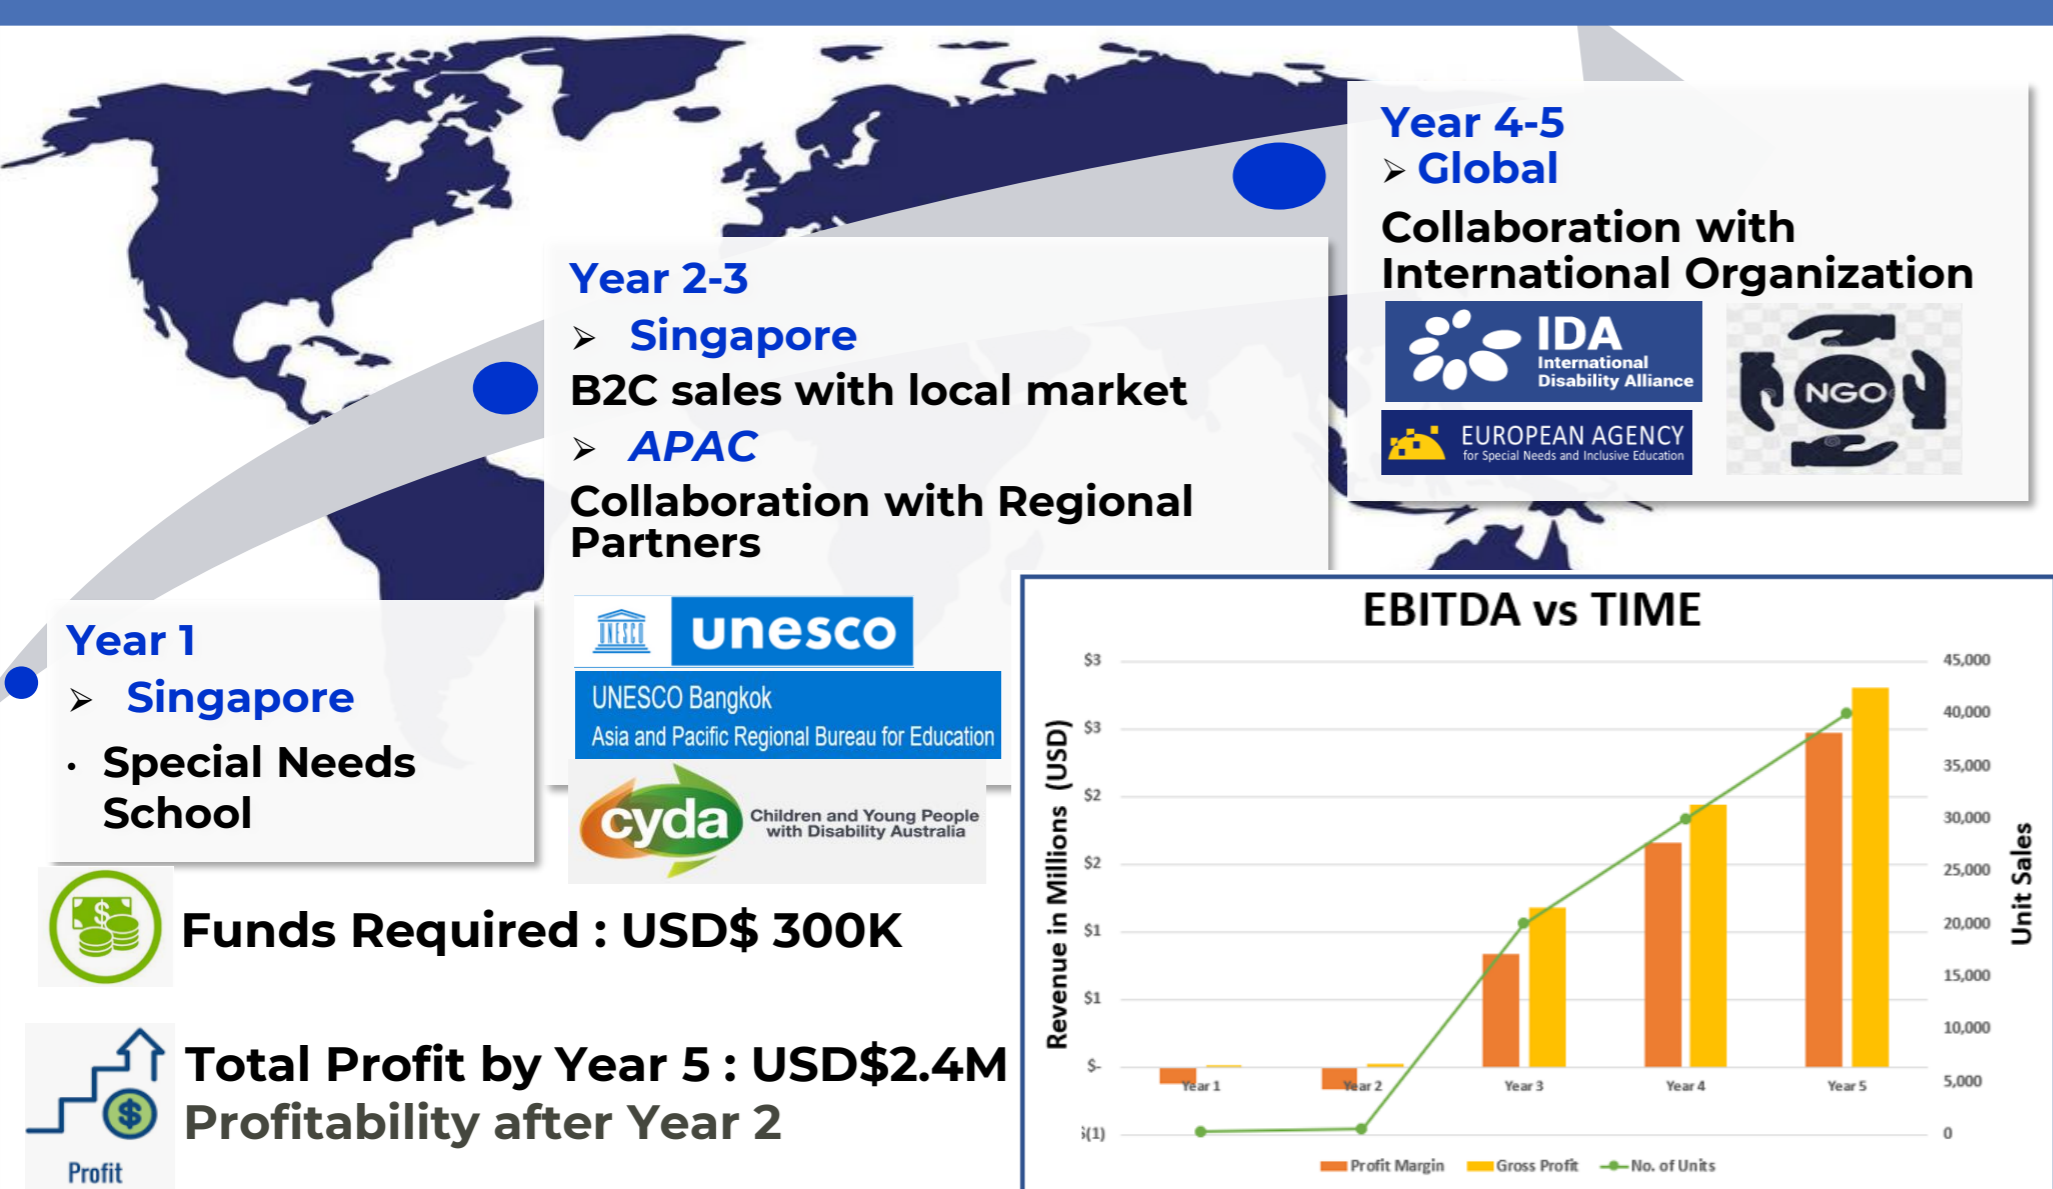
Year 4-5
➢ Global
Collaboration with International Organization

IDA International Disability Alliance

NGO

EUROPEAN AGENCY for Special Needs and Inclusive Education

Year 2-3
➢ Singapore
B2C sales with local market
➢ APAC
Collaboration with Regional Partners

unesco

UNESCO Bangkok
Asia and Pacific Regional Bureau for Education

cyda Children and Young People with Disability Australia

Year 1
➢ Singapore
• Special Needs School

Funds Required : USD$ 300K

Total Profit by Year 5 : USD$2.4M
Profitability after Year 2

Profit

EBITDA vs TIME

Revenue in Millions (USD)

$3
$3
$2
$2
$1
$1
$-
$(1)

45,000
40,000
35,000
30,000
25,000
20,000
15,000
10,000
5,000
0

Unit Sales

Year 1
Year 2
Year 3
Year 4
Year 5

Profit Margin
Gross Profit
No. of Units